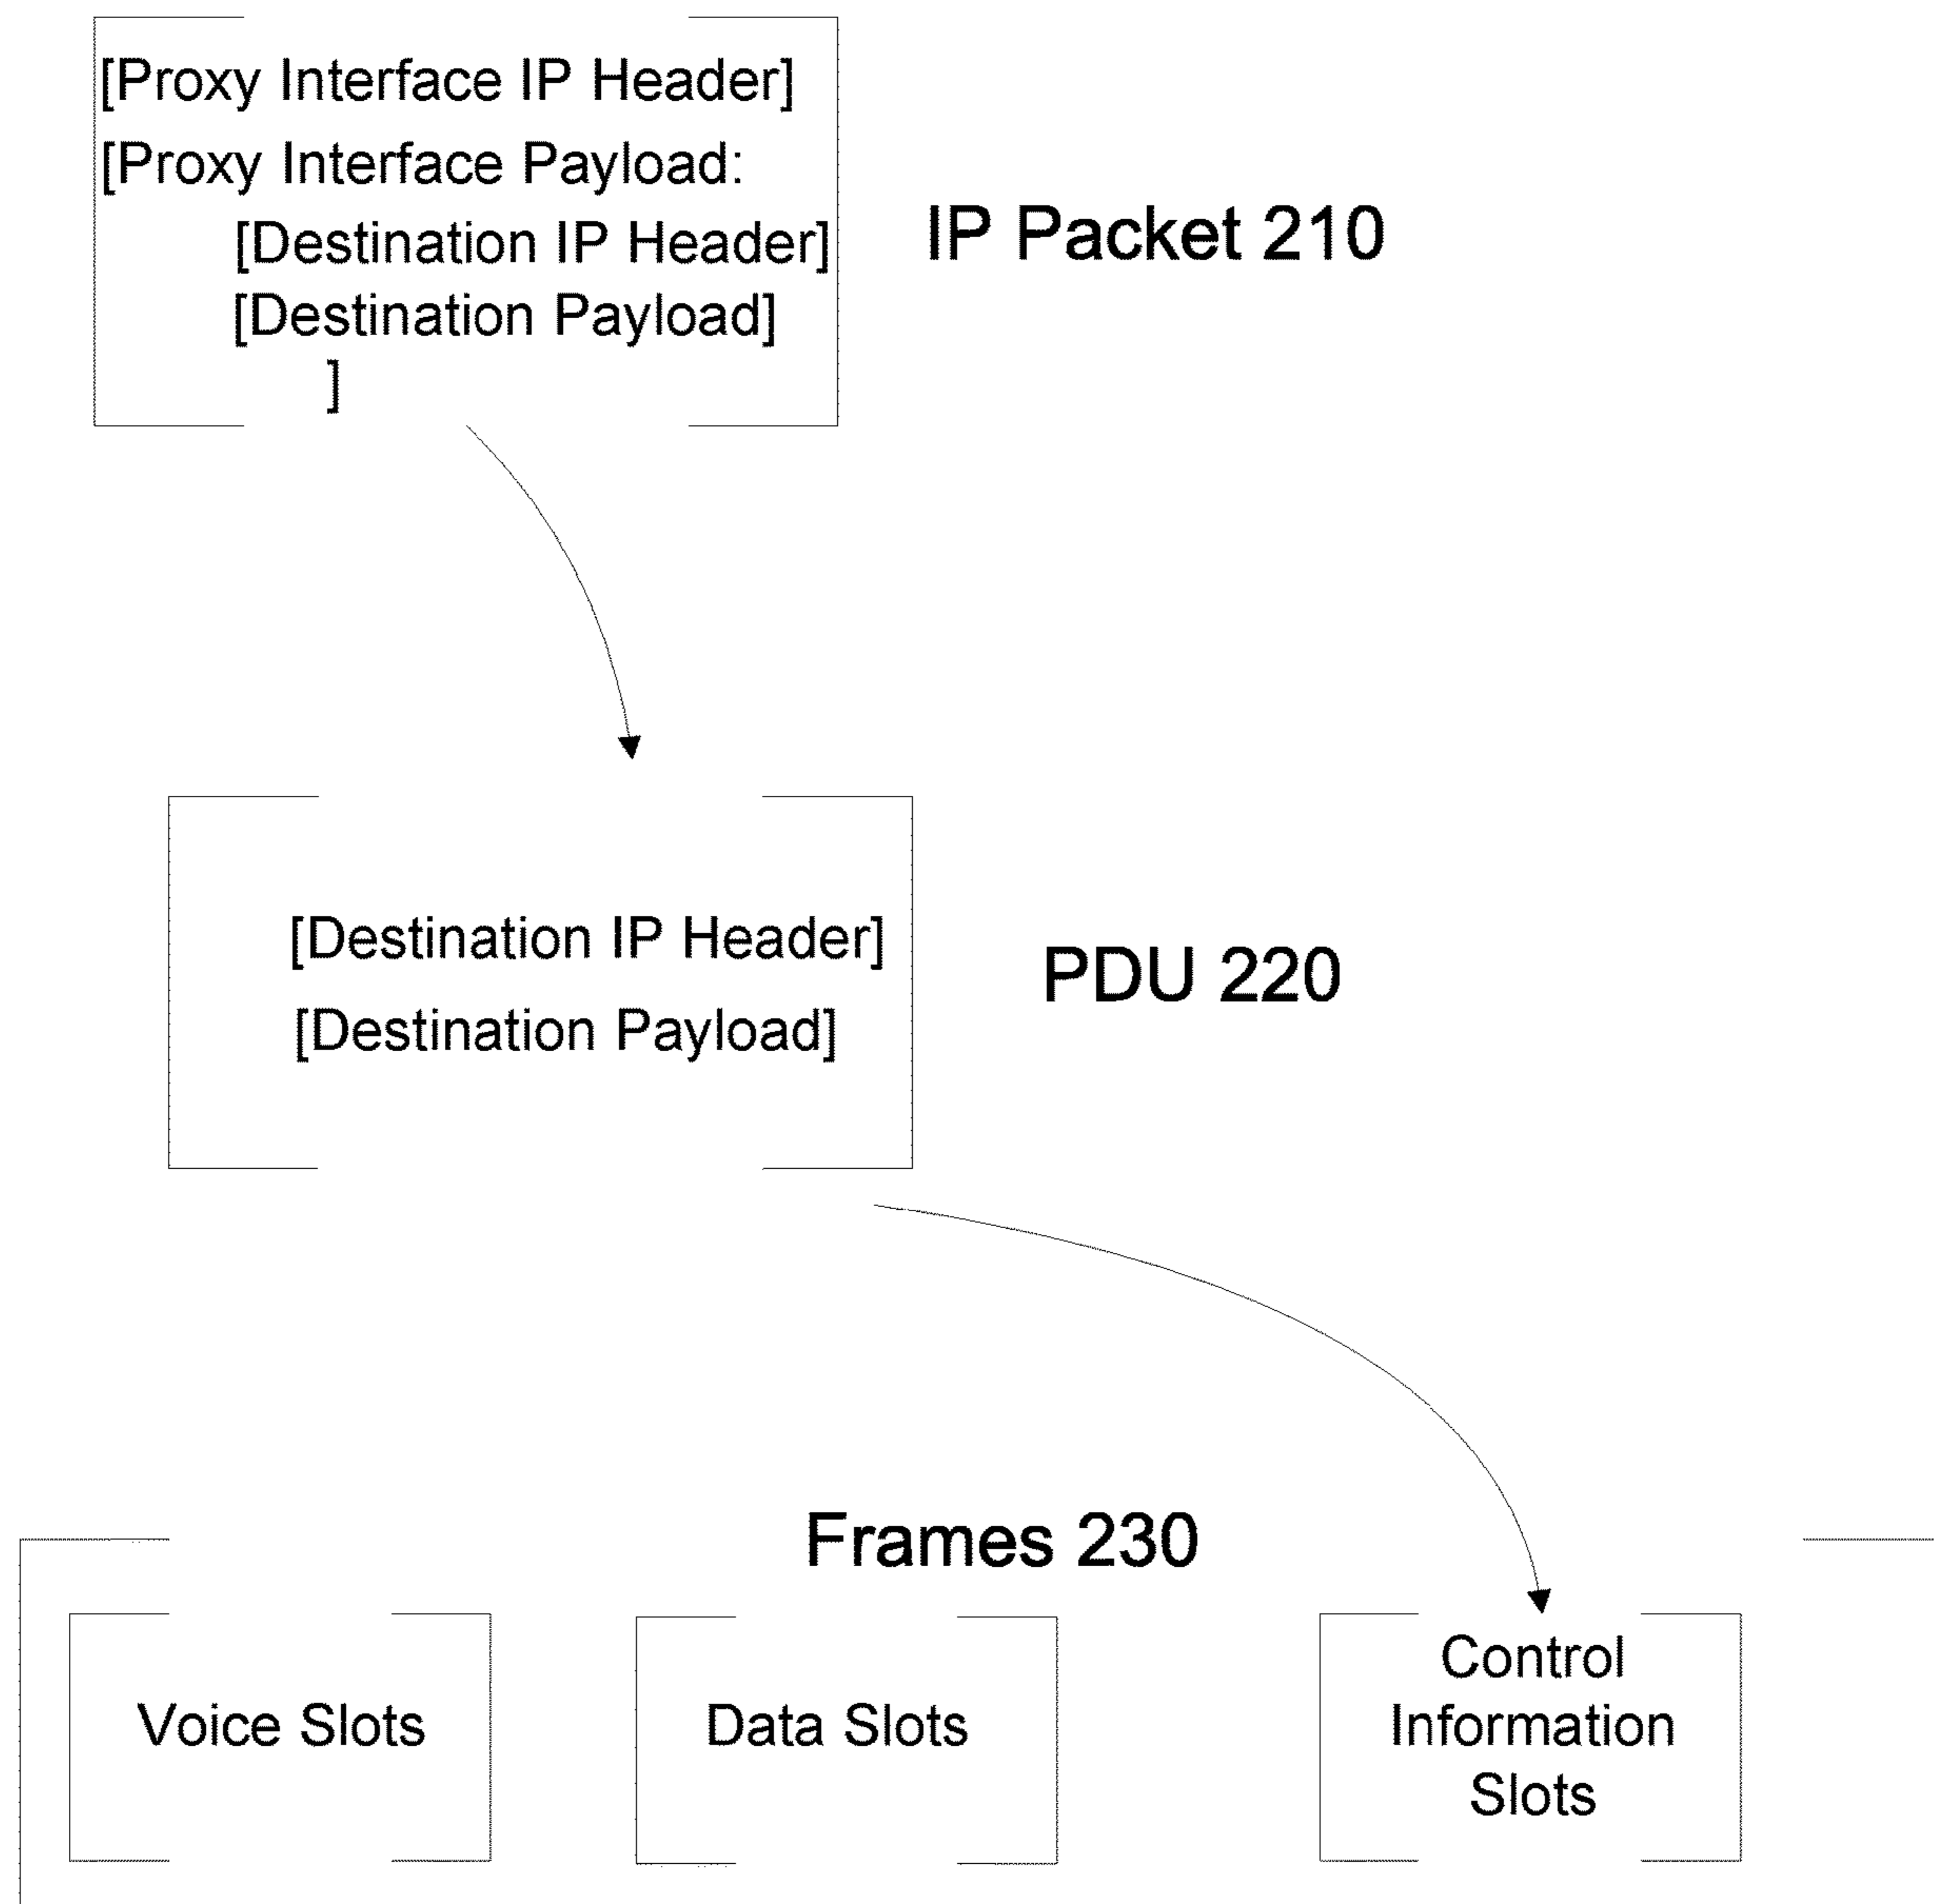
[Proxy Interface IP Header]
[Proxy Interface Payload:
[Destination IP Header]
[Destination Payload]
]

IP Packet 210

[Destination IP Header]
[Destination Payload]

PDU 220

Frames 230

Voice Slots

Data Slots

Control Information Slots